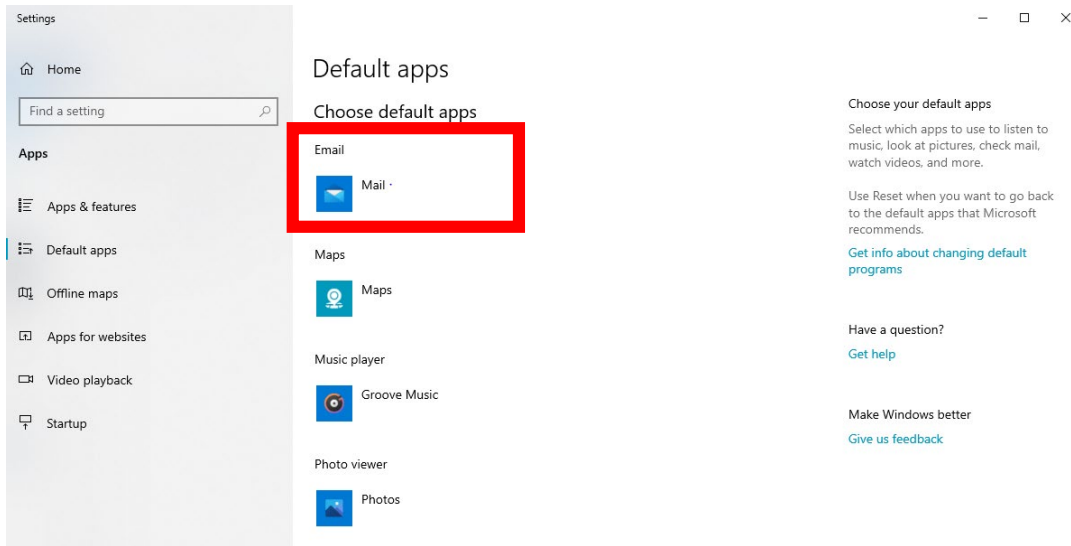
Settings

Home

Find a setting

Apps

Apps & features

Default apps

Offline maps

Apps for websites

Video playback

Startup

Default apps

Choose default apps

Email

Mail ·

Maps

Maps

Music player

Groove Music

Photo viewer

Photos

Choose your default apps

Select which apps to use to listen to music, look at pictures, check mail, watch videos, and more.

Use Reset when you want to go back to the default apps that Microsoft recommends.

Get info about changing default programs

Have a question?

Get help

Make Windows better

Give us feedback